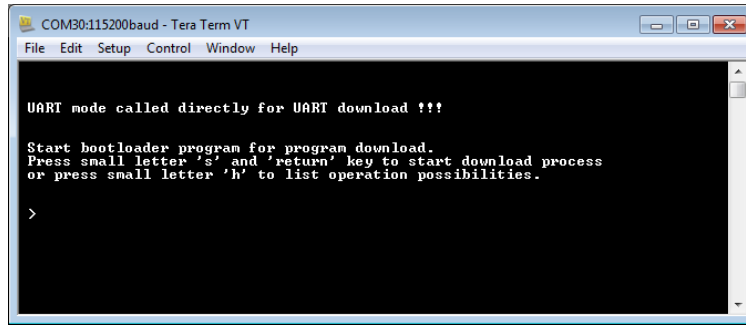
COM30:115200baud - Tera Term VT

File Edit Setup Control Window Help

UART mode called directly for UART download !!!

Start bootloader program for program download.
Press small letter 's' and 'return' key to start download process
or press small letter 'h' to list operation possibilities.

>